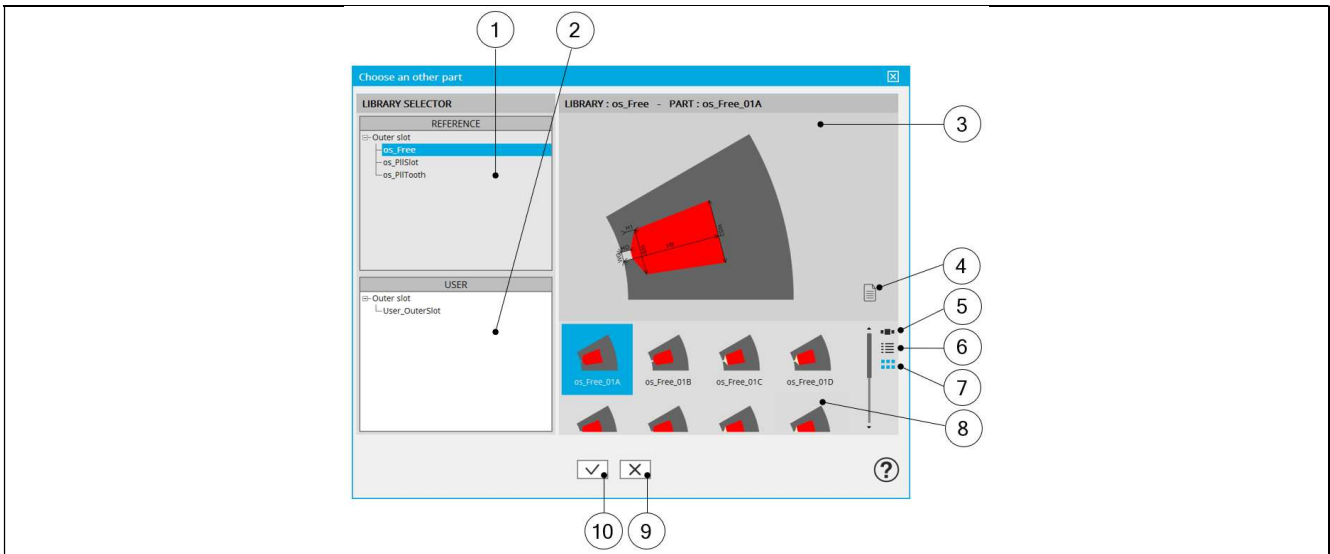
1
2
Choose an other part
LIBRARY SELECTOR
REFERENCE
Outer slot
os_Free
os_PllSlot
os_PllTooth
USER
Outer slot
User_OuterSlot
LIBRARY : os_Free - PART : os_Free_01A
3
4
5
6
7
8
os_Free_01A
os_Free_01B
os_Free_01C
os_Free_01D
?
10
9